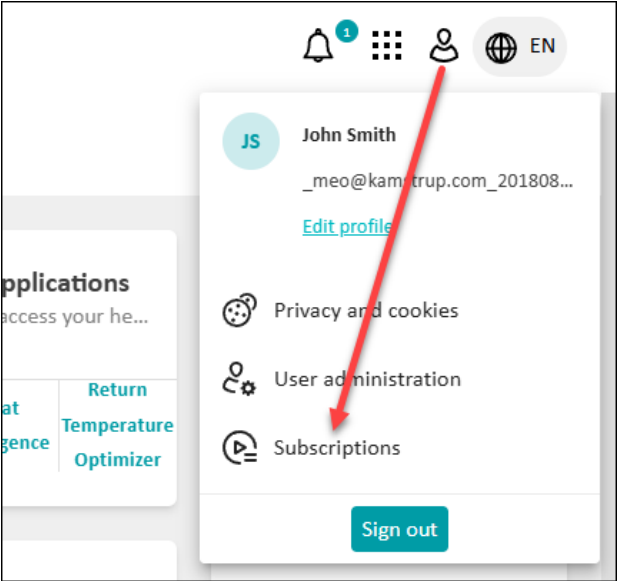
1

EN

JS

John Smith

_meo@kamstrup.com_201808...

Edit profile

pplications
access your he...

at
gence

Return Temperature Optimizer

Privacy and cookies

User administration

Subscriptions

Sign out